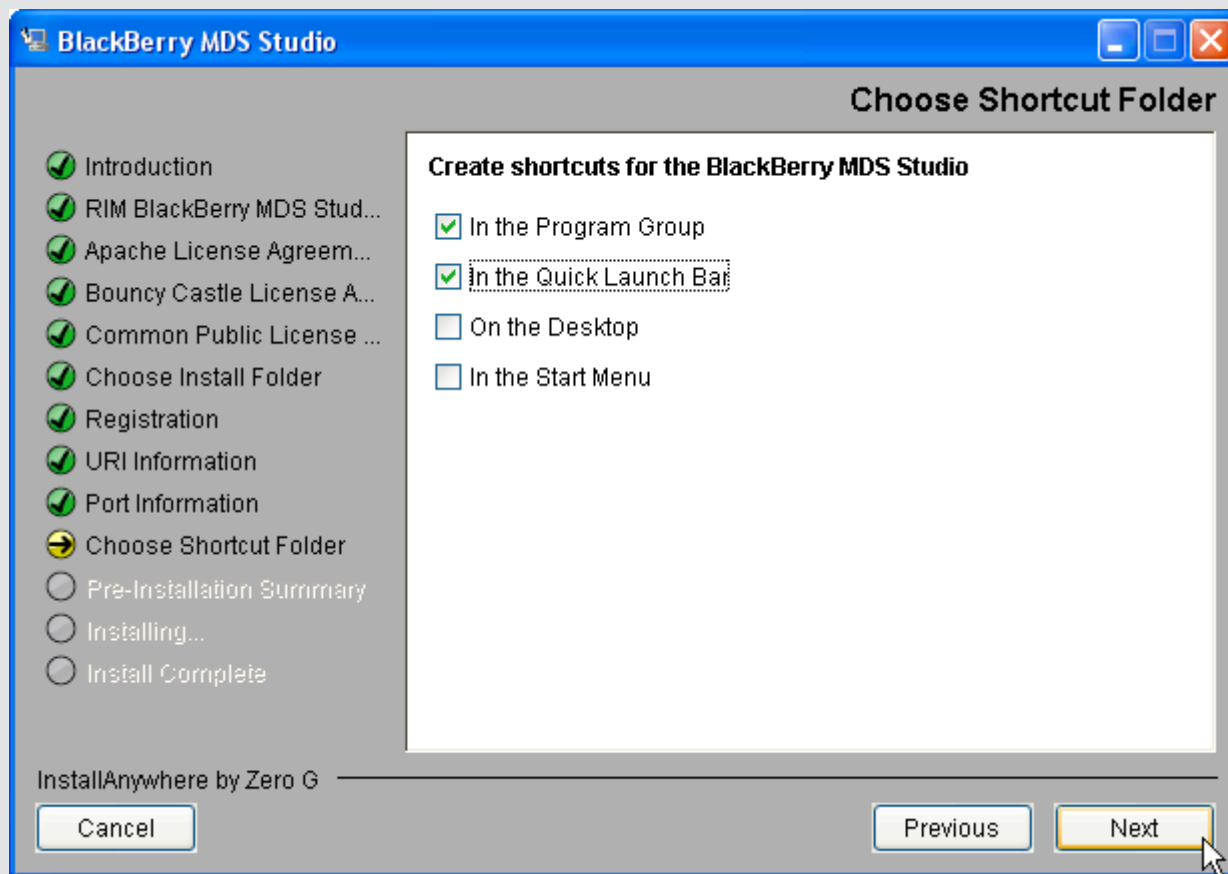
BlackBerry MDS Studio

Choose Shortcut Folder

Introduction
RIM BlackBerry MDS Stud...
Apache License Agreem...
Bouncy Castle License A...
Common Public License ...
Choose Install Folder
Registration
URI Information
Port Information
Choose Shortcut Folder
Pre-Installation Summary
Installing...
Install Complete

Create shortcuts for the BlackBerry MDS Studio

In the Program Group
In the Quick Launch Bar
On the Desktop
In the Start Menu

InstallAnywhere by Zero G

Cancel

Previous

Next